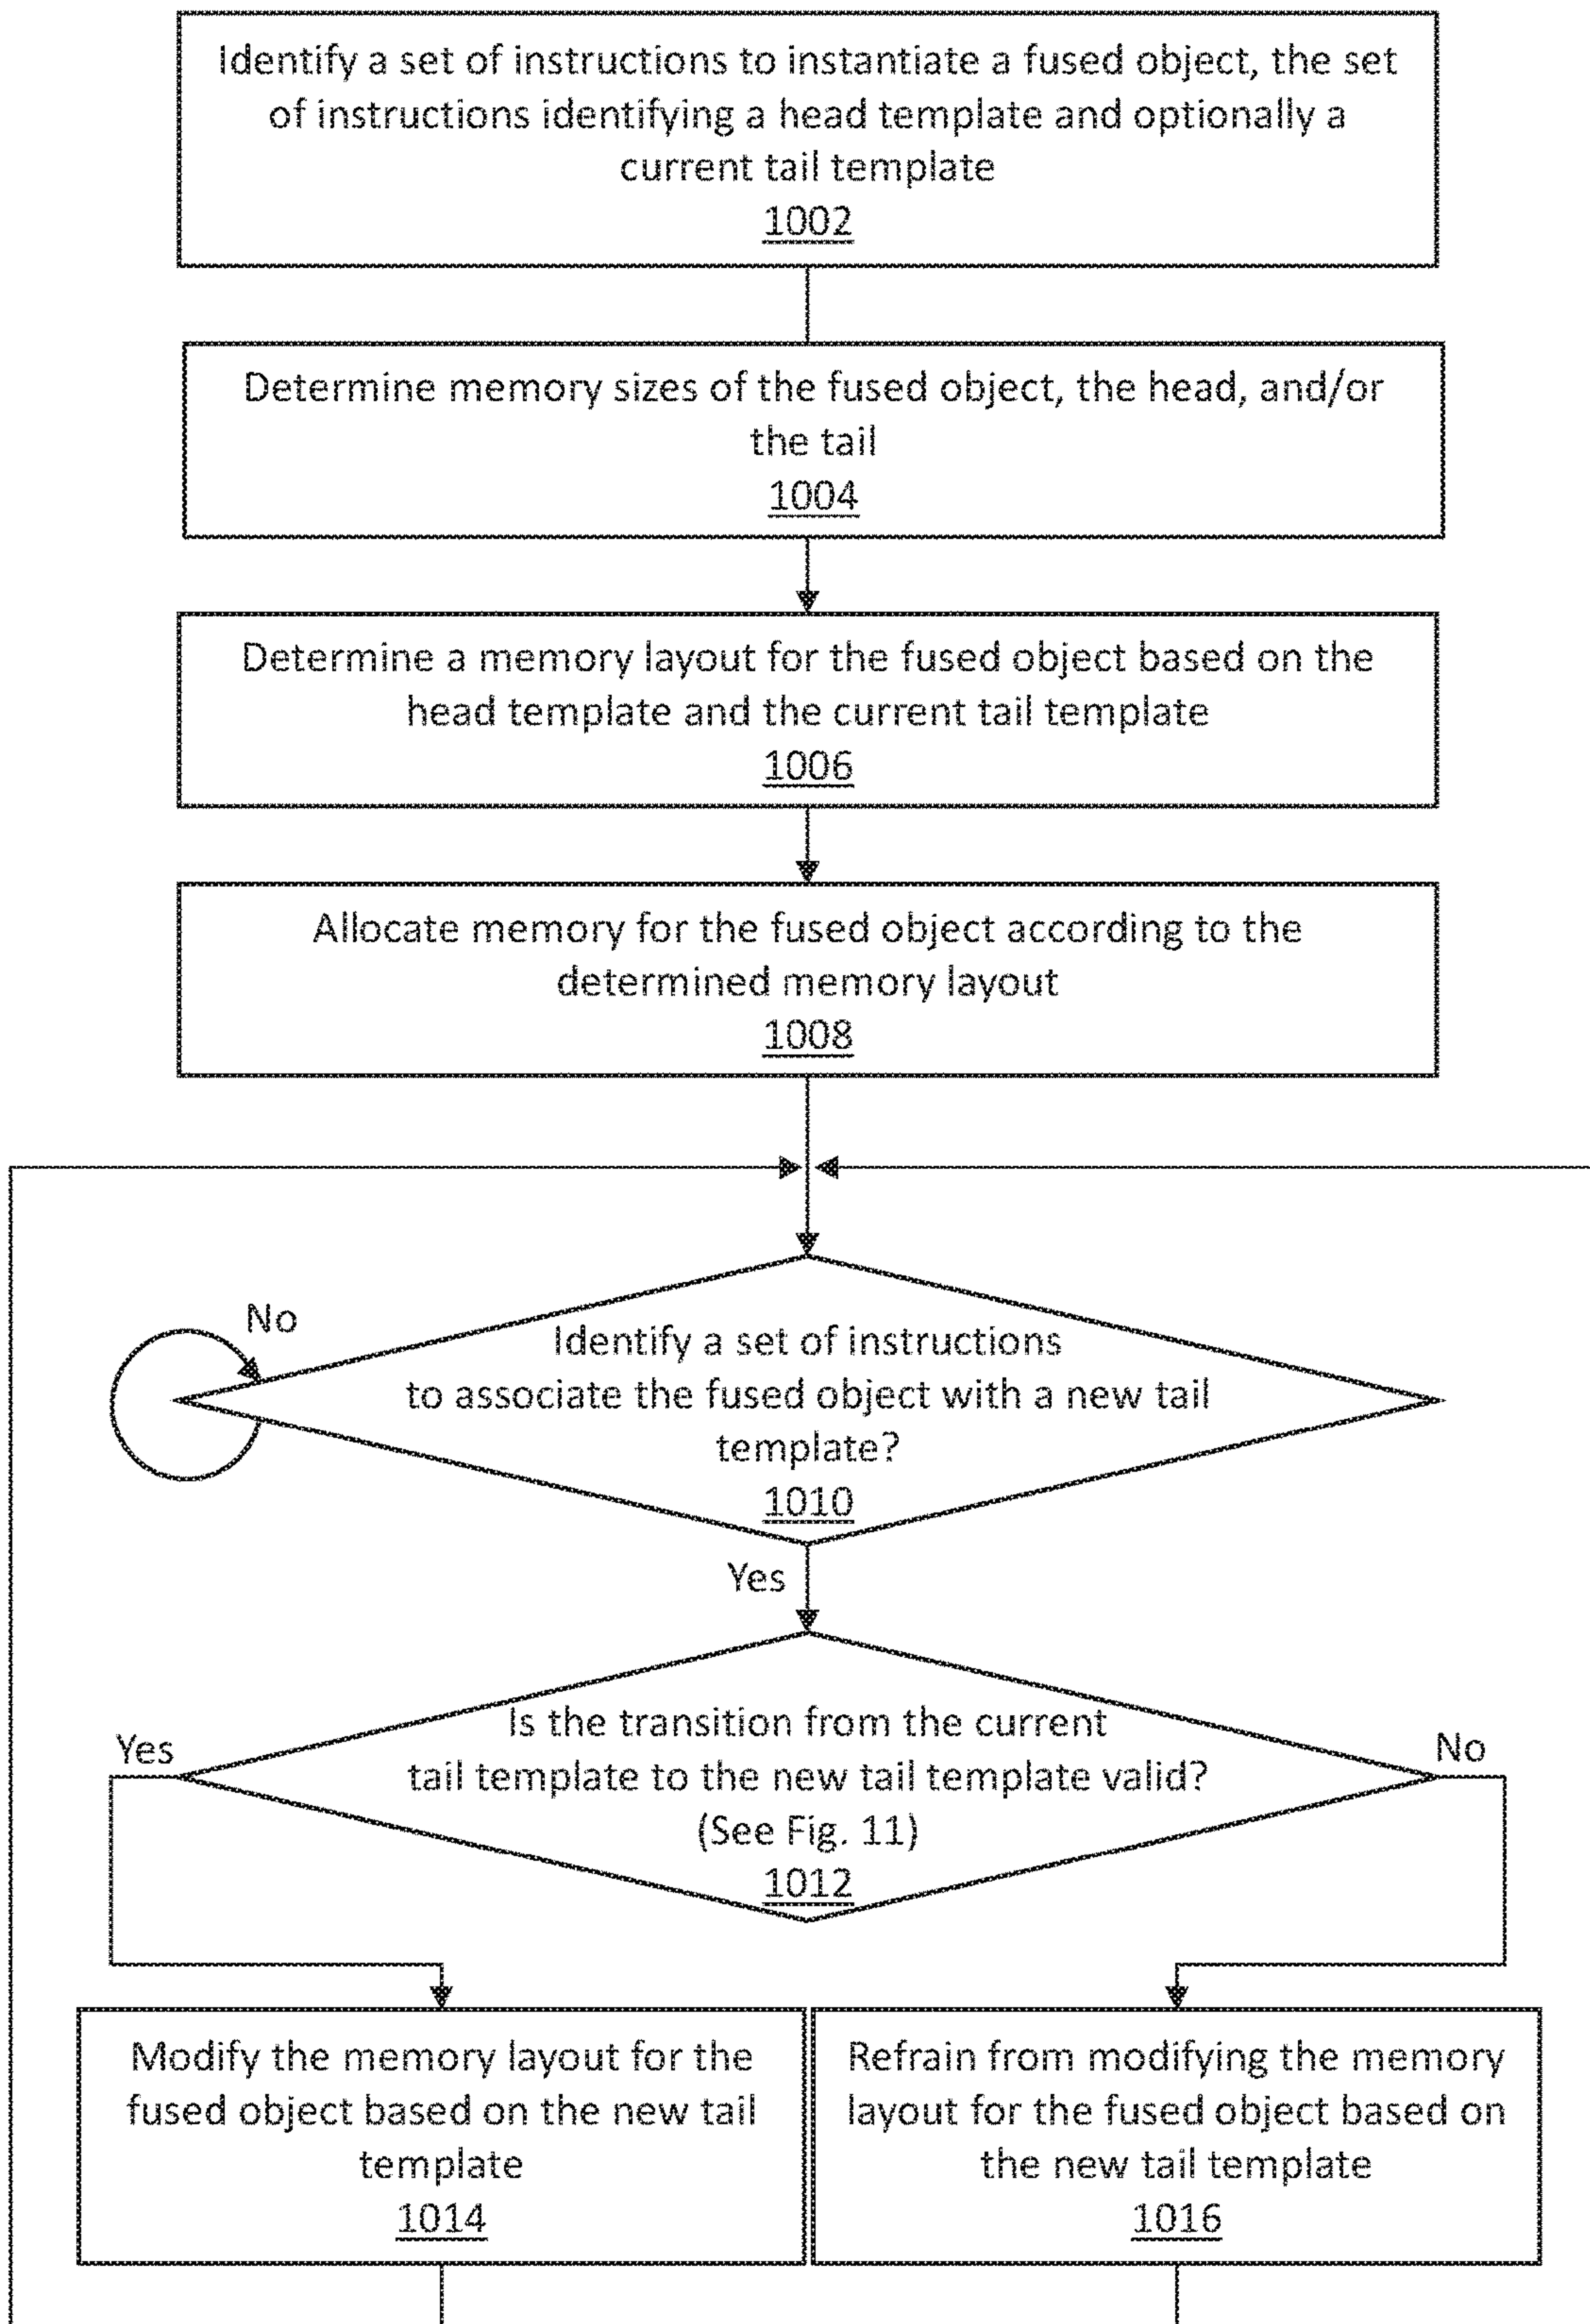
Identify a set of instructions to instantiate a fused object, the set of instructions identifying a head template and optionally a current tail template
1002

Determine memory sizes of the fused object, the head, and/or the tail
1004

Determine a memory layout for the fused object based on the head template and the current tail template
1006

Allocate memory for the fused object according to the determined memory layout
1008

No

Identify a set of instructions to associate the fused object with a new tail template?
1010

Yes

Yes

Is the transition from the current tail template to the new tail template valid? (See Fig. 11)
1012

No

Modify the memory layout for the fused object based on the new tail template
1014

Refrain from modifying the memory layout for the fused object based on the new tail template
1016